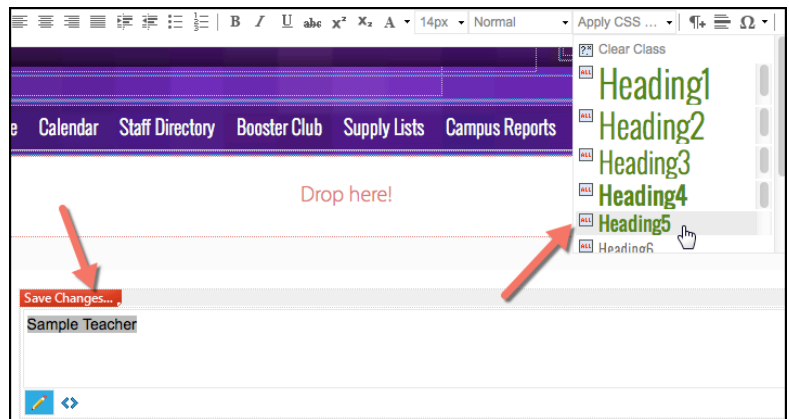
B I U abc $x^2$ $X_2$ A 14px Normal Apply CSS ... Ω

Clear Class
Heading1
Heading2
Heading3
Heading4
Heading5
Heading6

e Calendar Staff Directory Booster Club Supply Lists Campus Reports

Drop here!

Save Changes...

Sample Teacher

<>